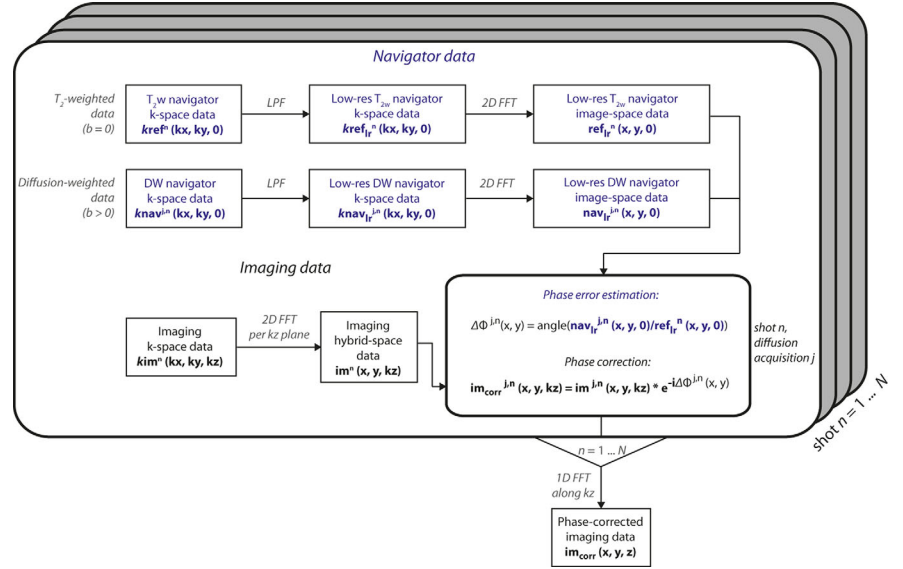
Navigator data

$T_2$-weighted data (b = 0)

$T_2$w navigator k-space data $kref^n$ (kx, ky, 0)

LPF

Low-res $T_{2w}$ navigator k-space data $kref_{lr}^n$ (kx, ky, 0)

2D FFT

Low-res $T_{2w}$ navigator image-space data $ref_{lr}^n$ (x, y, 0)

Diffusion-weighted data (b > 0)

DW navigator k-space data $knav^{j,n}$ (kx, ky, 0)

LPF

Low-res DW navigator k-space data $knav_{lr}^{j,n}$ (kx, ky, 0)

2D FFT

Low-res DW navigator image-space data $nav_{lr}^{j,n}$ (x, y, 0)

Imaging data

Imaging k-space data $kim^n$ (kx, ky, kz)

2D FFT per kz plane

Imaging hybrid-space data $im^n$ (x, y, kz)

Phase error estimation:

$\Delta\Phi^{j,n}(x, y) = \text{angle}(nav_{lr}^{j,n}(x, y, 0)/ref_{lr}^{n}(x, y, 0))$

Phase correction:

$im_{corr}^{j,n}(x, y, kz) = im^{j,n}(x, y, kz) * e^{-i\Delta\Phi^{j,n}(x, y)}$

shot n, diffusion acquisition j

shot n = 1 ... N

n = 1 ... N

1D FFT along kz

Phase-corrected imaging data $im_{corr}$ (x, y, z)